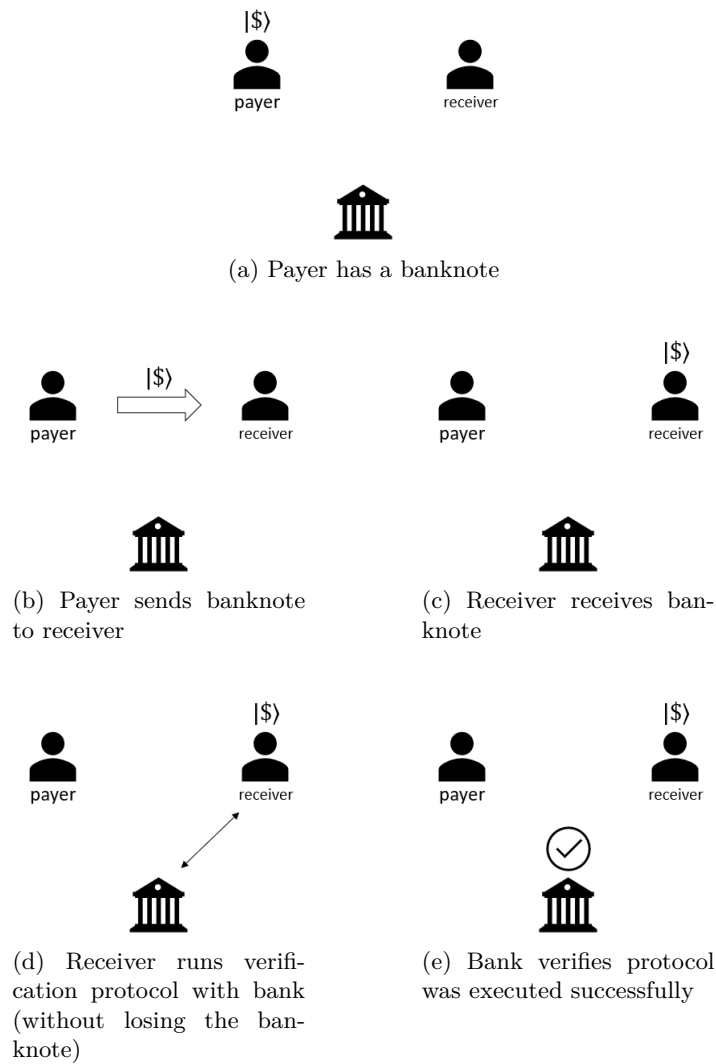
$|\$\rangle$
payer
receiver

(a) Payer has a banknote

payer
$|\$\rangle$
receiver

(b) Payer sends banknote to receiver

payer
$|\$\rangle$
receiver

(c) Receiver receives banknote

payer
$|\$\rangle$
receiver

(d) Receiver runs verification protocol with bank (without losing the banknote)

payer
$|\$\rangle$
receiver

(e) Bank verifies protocol was executed successfully